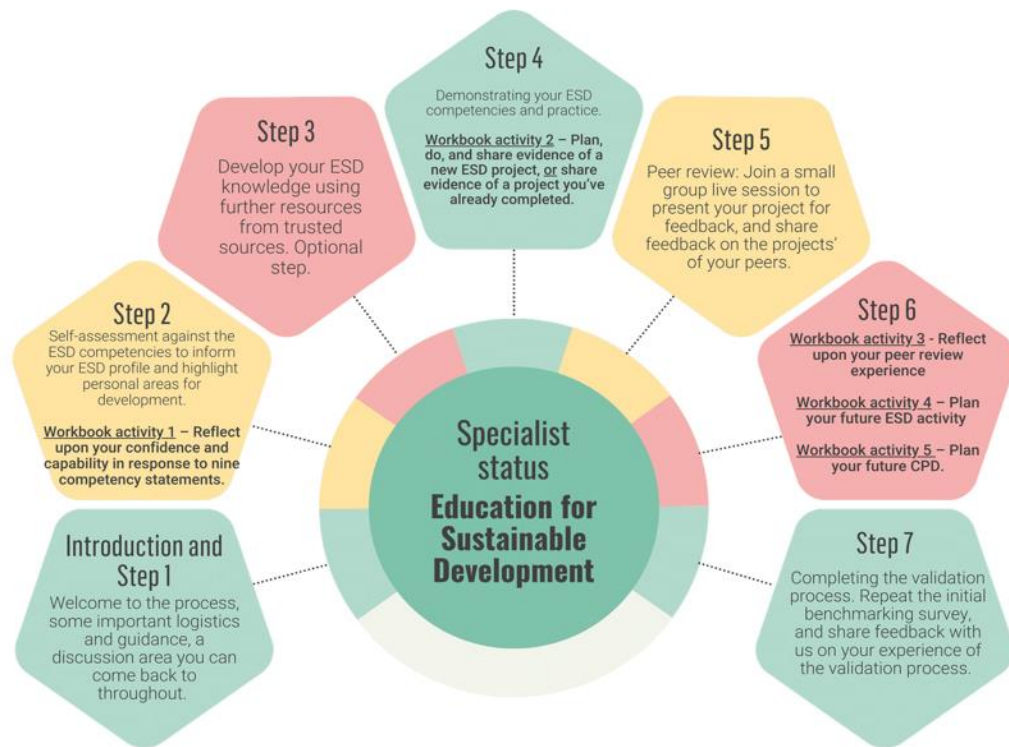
Introduction and Step 1

Welcome to the process, some important logistics and guidance, a discussion area you can come back to throughout.

Step 2

Self-assessment against the ESD competencies to inform your ESD profile and highlight personal areas for development.

Workbook activity 1 – Reflect upon your confidence and capability in response to nine competency statements.

Step 3

Develop your ESD knowledge using further resources from trusted sources. Optional step.

Step 4

Demonstrating your ESD competencies and practice.

Workbook activity 2 – Plan, do, and share evidence of a new ESD project, or share evidence of a project you've already completed.

Step 5

Peer review: Join a small group live session to present your project for feedback, and share feedback on the projects' of your peers.

Step 6

Workbook activity 3 - Reflect upon your peer review experience

Workbook activity 4 – Plan your future ESD activity

Workbook activity 5 – Plan your future CPD.

Step 7

Completing the validation process. Repeat the initial benchmarking survey, and share feedback with us on your experience of the validation process.

Specialist status

Education for Sustainable Development